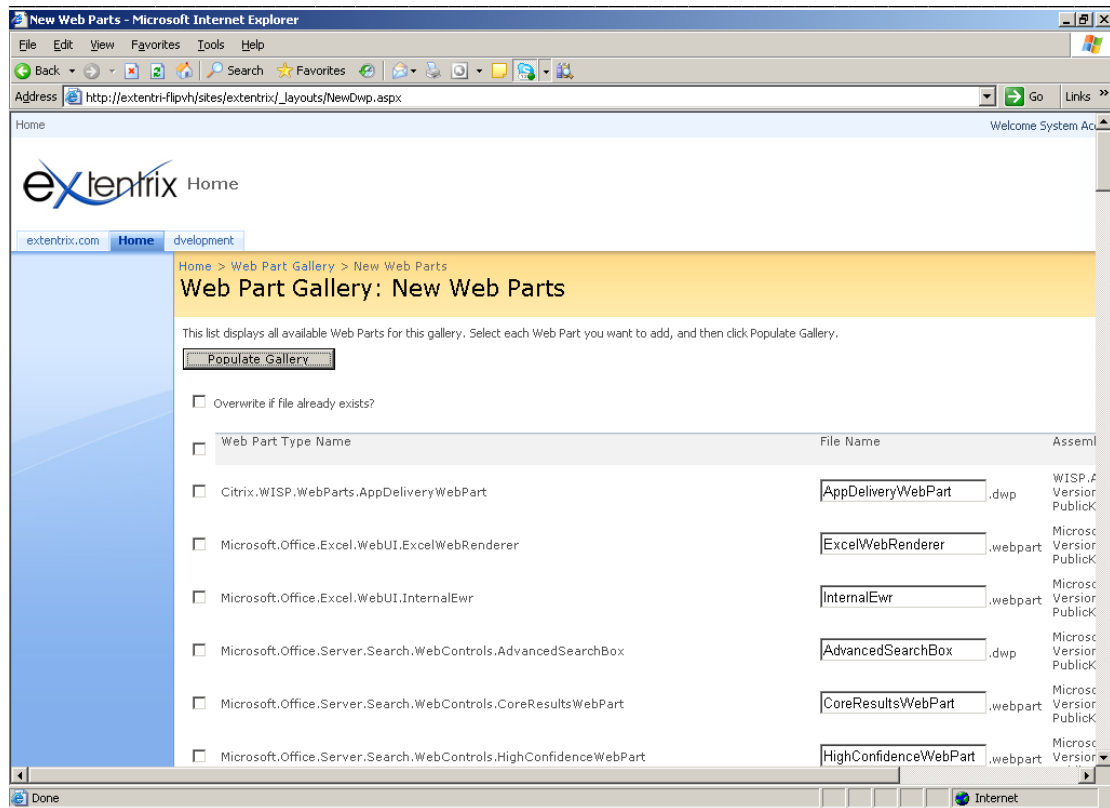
New Web Parts - Microsoft Internet Explorer

File Edit View Favorites Tools Help

Back Search Favorites

Address http://extentri-flipvh/sites/extentrix/_layouts/NewDwp.aspx Go Links »

Home Welcome System Ac

extentrix Home

extentrix.com Home dvelopment

Home > Web Part Gallery > New Web Parts

Web Part Gallery: New Web Parts

This list displays all available Web Parts for this gallery. Select each Web Part you want to add, and then click Populate Gallery.

Populate Gallery

Overwrite if file already exists?

| | Web Part Type Name | File Name | | Assem |
|---|---|---|---|---|
| | Citrix.WISP.WebParts.AppDeliveryWebPart | AppDeliveryWebPart | .dwp | WISP.A Version PublicK |
| | Microsoft.Office.Excel.WebUI.ExcelWebRenderer | ExcelWebRenderer | .webpart | Microso Version PublicK |
| | Microsoft.Office.Excel.WebUI.InternalEwr | InternalEwr | .webpart | Microso Version PublicK |
| | Microsoft.Office.Server.Search.WebControls.AdvancedSearchBox | AdvancedSearchBox | .dwp | Microso Version PublicK |
| | Microsoft.Office.Server.Search.WebControls.CoreResultsWebPart | CoreResultsWebPart | .webpart | Microso Version PublicK |
| | Microsoft.Office.Server.Search.WebControls.HighConfidenceWebPart | HighConfidenceWebPart | .webpart | Microso Version |

Done Internet